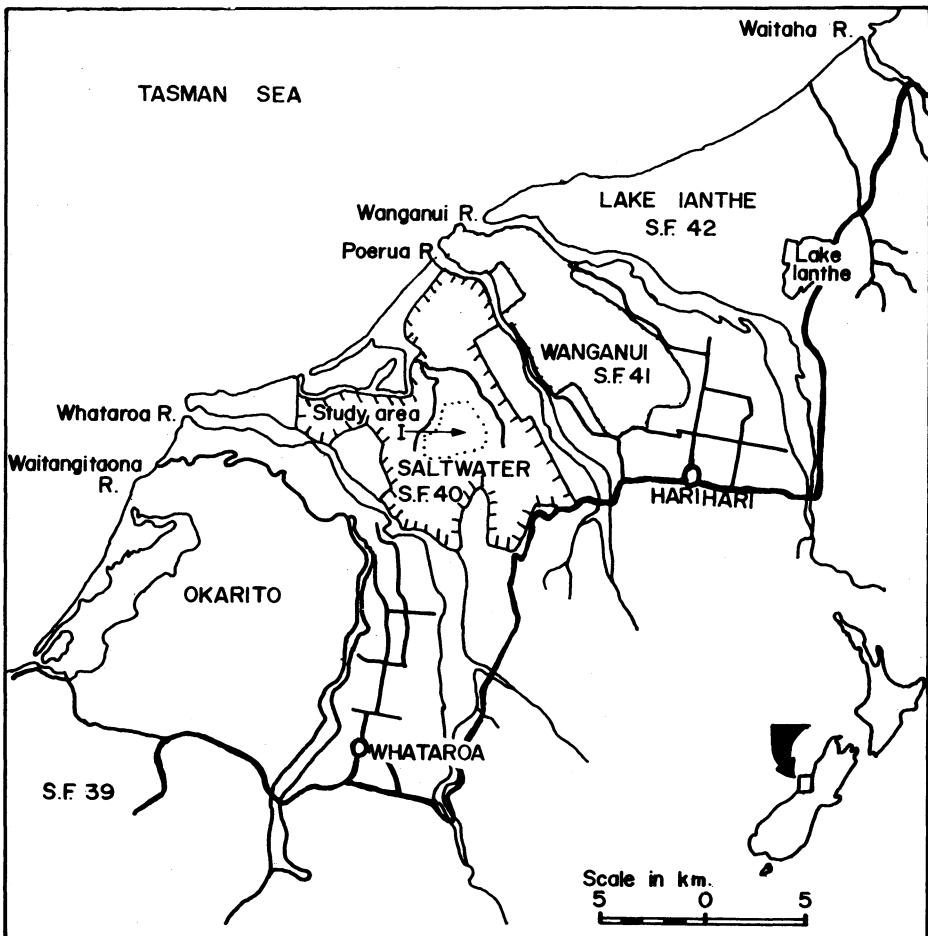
Waitaha R.

TASMAN SEA

LAKE IANTHE
S.F. 42

Wanganui R.

Poerua R.

Lake Ianthe

WANGANUI
S.F. 41

Whataroa R.

Study area
I

Waitangitaona R.

SALTWATER
S.F. 40

HARIHARI

OKARITO

WHATAROA

S.F. 39

Scale in km.
5 0 5